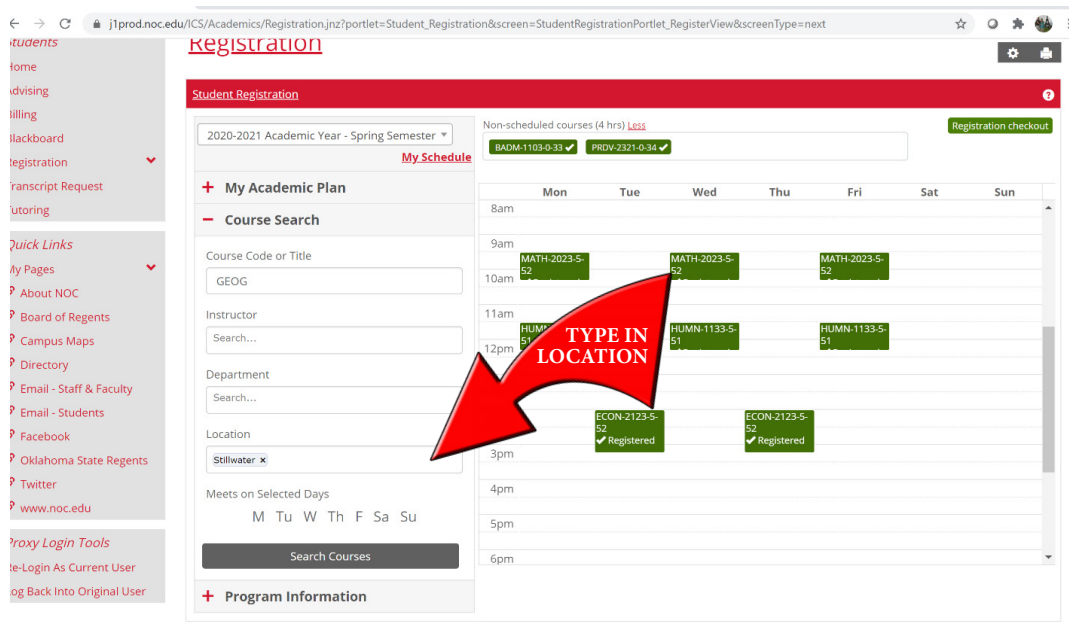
j1prod.noc.edu/ICS/Academics/Registration.jnz?portlet=Student_Registration&screen=StudentRegistrationPortlet_RegisterView&screenType=next

tudents
Home
Advising
Billing
Blackboard
Registration
Transcript Request
Tutoring

Quick Links
My Pages
About NOC
Board of Regents
Campus Maps
Directory
Email - Staff & Faculty
Email - Students
Facebook
Oklahoma State Regents
Twitter
www.noc.edu

Proxy Login Tools
Re-Login As Current User
Log Back Into Original User

Registration

Student Registration

2020-2021 Academic Year - Spring Semester
My Schedule

+ My Academic Plan
− Course Search

Course Code or Title
GEOG

Instructor
Search...

Department
Search...

Location
Stillwater ×

Meets on Selected Days
M Tu W Th F Sa Su

Search Courses

+ Program Information

Non-scheduled courses (4 hrs) Less
BADM-1103-0-33 ✔ PRDV-2321-0-34 ✔

Registration checkout

| | Mon | Tue | Wed | Thu | Fri | Sat | Sun |
|---|---|---|---|---|---|---|---|
| 8am | | | | | | | |
| 9am | | | | | | | |
| 10am | MATH-2023-5-52 | | MATH-2023-5-52 | | MATH-2023-5-52 | | |
| 11am | | | | | | | |
| 12pm | HUMN-1133-5-51 | | HUMN-1133-5-51 | | HUMN-1133-5-51 | | |
| 3pm | | ECON-2123-5-52 ✔ Registered | | ECON-2123-5-52 ✔ Registered | | | |
| 4pm | | | | | | | |
| 5pm | | | | | | | |
| 6pm | | | | | | | |

TYPE IN LOCATION